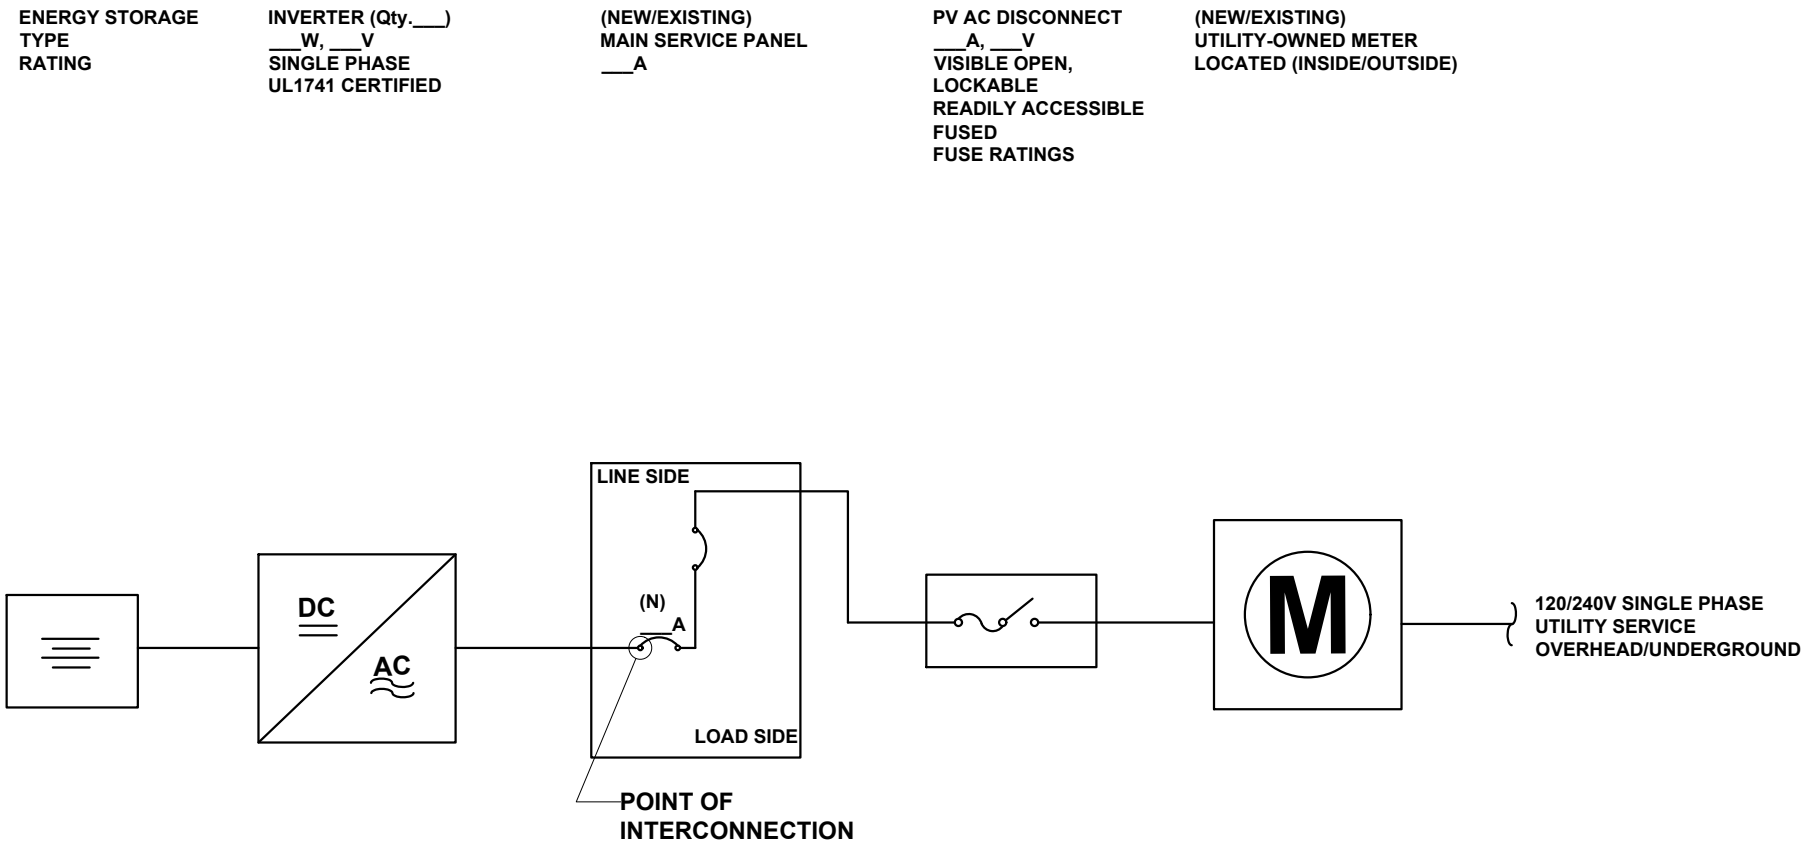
ENERGY STORAGE
TYPE
RATING

INVERTER (Qty.___)
___W, ___V
SINGLE PHASE
UL1741 CERTIFIED

(NEW/EXISTING)
MAIN SERVICE PANEL
___A

PV AC DISCONNECT
___A, ___V
VISIBLE OPEN,
LOCKABLE
READILY ACCESSIBLE
FUSED
FUSE RATINGS

(NEW/EXISTING)
UTILITY-OWNED METER
LOCATED (INSIDE/OUTSIDE)

DC

AC

LINE SIDE

(N)
___A

LOAD SIDE

POINT OF
INTERCONNECTION

M

120/240V SINGLE PHASE
UTILITY SERVICE
OVERHEAD/UNDERGROUND